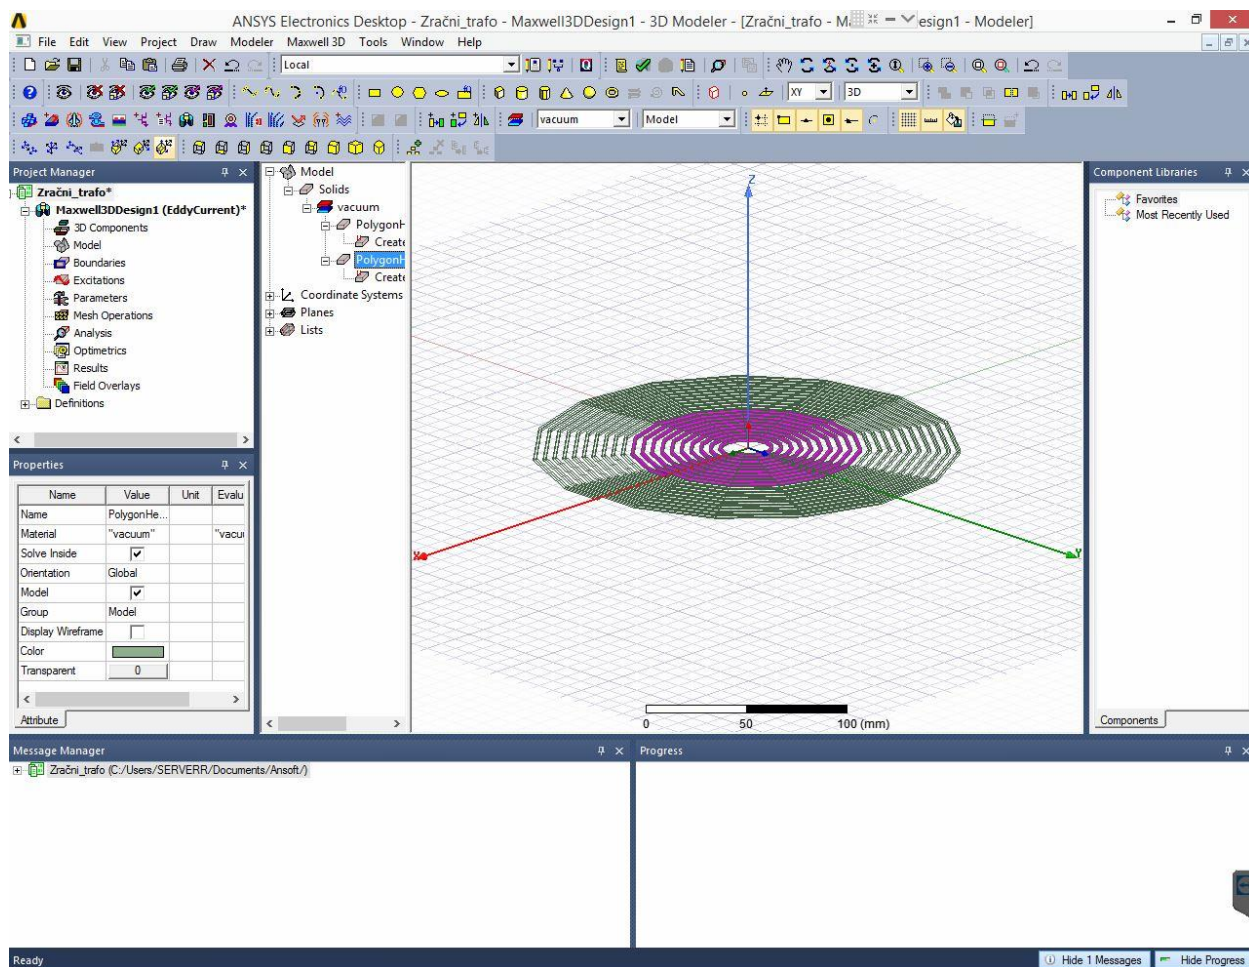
ANSYS Electronics Desktop - Zračni_trafo - Maxwell3DDesign1 - 3D Modeler - [Zračni_trafo - M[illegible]esign1 - Modeler]

File Edit View Project Draw Modeler Maxwell 3D Tools Window Help

Local

XY 3D

vacuum Model

Project Manager

Zračni_trafo*
Maxwell3DDesign1 (EddyCurrent)*
3D Components
Model
Boundaries
Excitations
Parameters
Mesh Operations
Analysis
Optimetrics
Results
Field Overlays
Definitions

Model
Solids
vacuum
PolygonH
Create
PolygonH
Create
Coordinate Systems
Planes
Lists

Properties

| Name | Value | Unit | Evalu |
|---|---|---|---|
| Name | PolygonHe... | | |
| Material | "vacuum" | | "vacu |
| Solve Inside | ☑ | | |
| Orientation | Global | | |
| Model | ☑ | | |
| Group | Model | | |
| Display Wireframe | ☐ | | |
| Color | | | |
| Transparent | 0 | | |

Attribute

Z
X
Y

0 50 100 (mm)

Component Libraries
Favorites
Most Recently Used

Components

Message Manager
Zračni_trafo (C:/Users/SERVERR/Documents/Ansoft/)

Progress

Ready

Hide 1 Messages Hide Progress